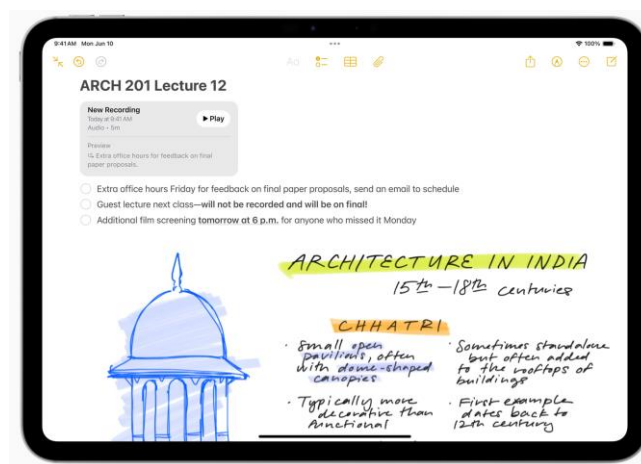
9:41 AM Mon Jun 10

100%

Aa

ARCH 201 Lecture 12

New Recording
Today at 9:41 AM
Audio • 5m

▶ Play

Preview
Extra office hours for feedback on final paper proposals.

Extra office hours Friday for feedback on final paper proposals, send an email to schedule

Guest lecture next class—**will not be recorded and will be on final**

Additional film screening **tomorrow at 6 p.m.** for anyone who missed it Monday

ARCHITECTURE IN INDIA
$15^{th}$ – $18^{th}$ centuries

CHHATRI

• Small open pavilions, often with dome-shaped canopies

• Sometimes standalone but often added to the rooftops of buildings

• Typically more decorative than functional

• First example dates back to $12^{th}$ century